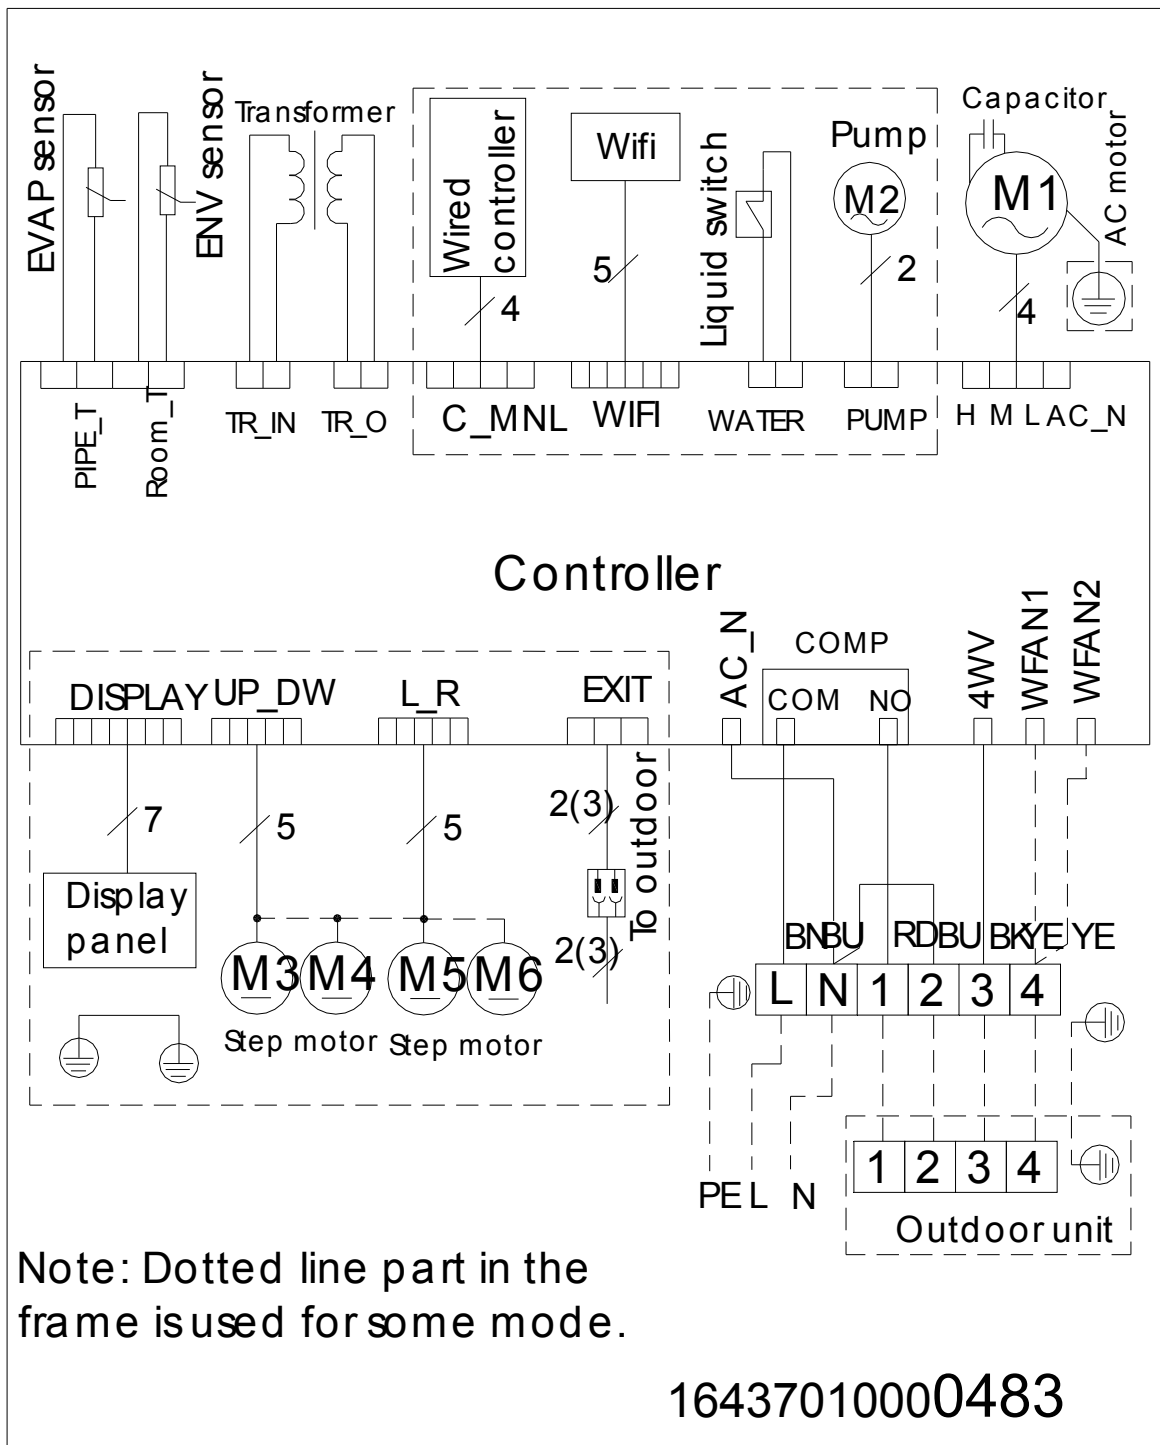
EVAP sensor
ENV sensor
Transformer
Wired controller
Wifi
Liquid switch
Pump
M2
Capacitor
M1
AC motor
4
5
2
4
PIPE_T
Room_T
TR_IN
TR_O
C_MNL
WIFI
WATER
PUMP
H M L AC_N

Controller

DISPLAY UP_DW
L_R
EXIT
AC_N
COMP
COM
NO
4WV
WFAN1
WFAN2
7
5
5
2(3)
To outdoor
2(3)
Display panel
M3 M4 M5 M6
Step motor Step motor
BN BU
RD BU BK YE YE
L N 1 2 3 4
PE L N
1 2 3 4
Outdoor unit

Note: Dotted line part in the frame is used for some mode.

16437010000483